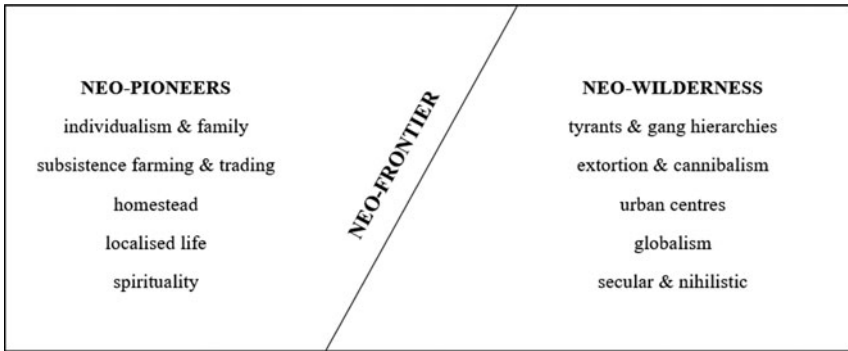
NEO-PIONEERS
individualism & family
subsistence farming & trading
homestead
localised life
spirituality

NEO-FRONTIER

NEO-WILDERNESS
tyrants & gang hierarchies
extortion & cannibalism
urban centres
globalism
secular & nihilistic